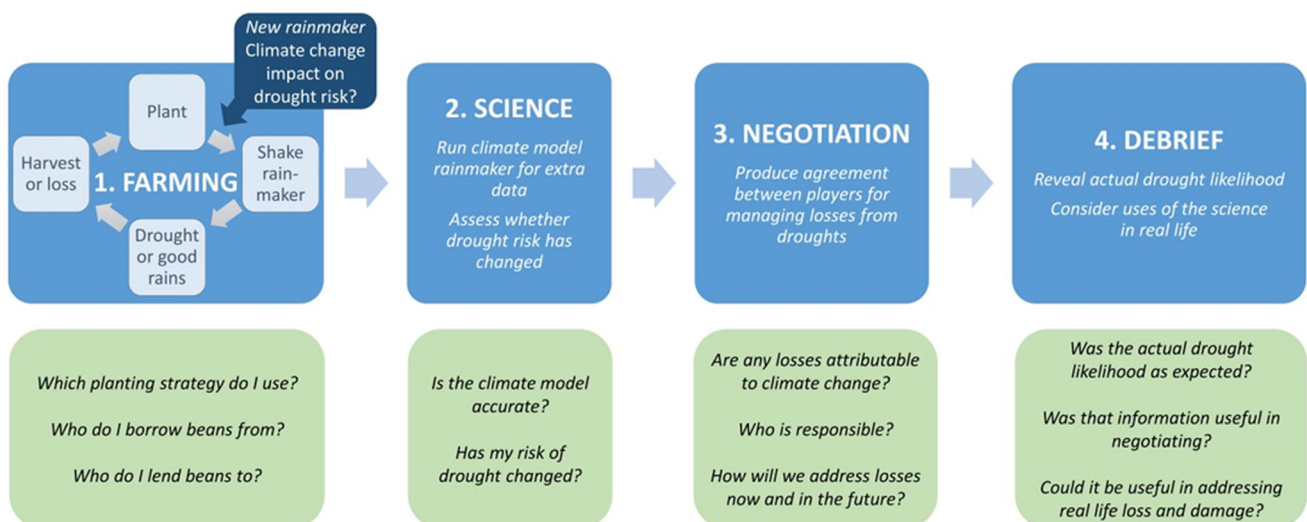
New rainmaker
Climate change impact on drought risk?

Plant

Harvest or loss

1. FARMING

Shake rain-maker

Drought or good rains

2. SCIENCE

Run climate model rainmaker for extra data

Assess whether drought risk has changed

3. NEGOTIATION

Produce agreement between players for managing losses from droughts

4. DEBRIEF

Reveal actual drought likelihood

Consider uses of the science in real life

Which planting strategy do I use?

Who do I borrow beans from?

Who do I lend beans to?

Is the climate model accurate?

Has my risk of drought changed?

Are any losses attributable to climate change?

Who is responsible?

How will we address losses now and in the future?

Was the actual drought likelihood as expected?

Was that information useful in negotiating?

Could it be useful in addressing real life loss and damage?